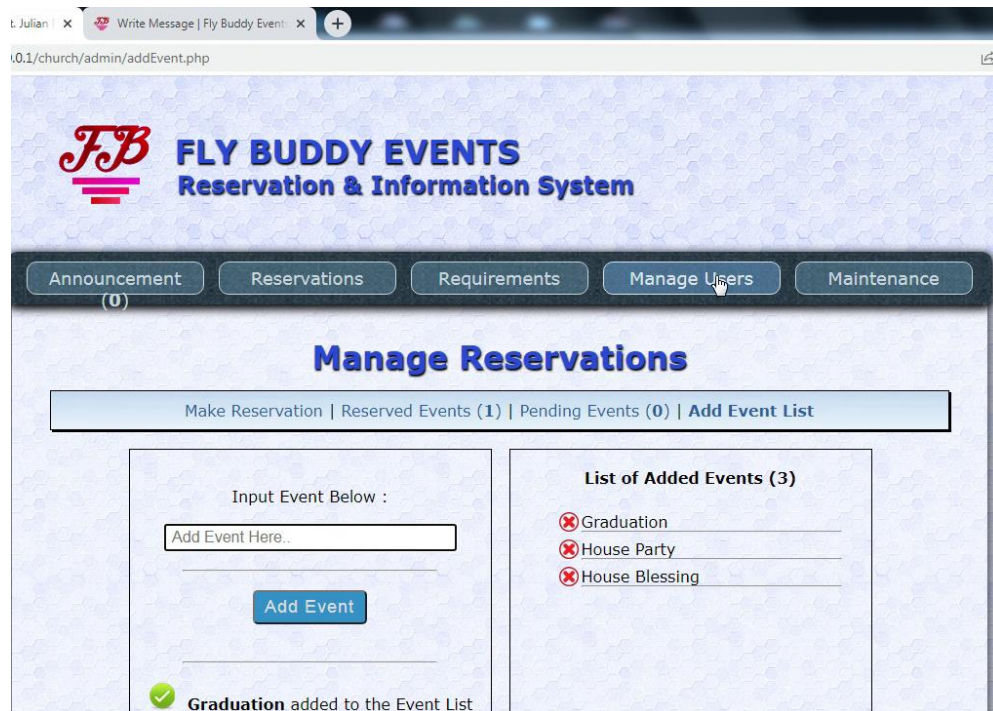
t. Julian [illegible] ×
Write Message | Fly Buddy Events ×
+

.0.1/church/admin/addEvent.php

FB
FLY BUDDY EVENTS
Reservation & Information System

Announcement (0)
Reservations
Requirements
Manage Users
Maintenance

Manage Reservations

Make Reservation | Reserved Events (1) | Pending Events (0) | Add Event List

Input Event Below :

Add Event Here..

Add Event

Graduation added to the Event List

List of Added Events (3)

Graduation
House Party
House Blessing